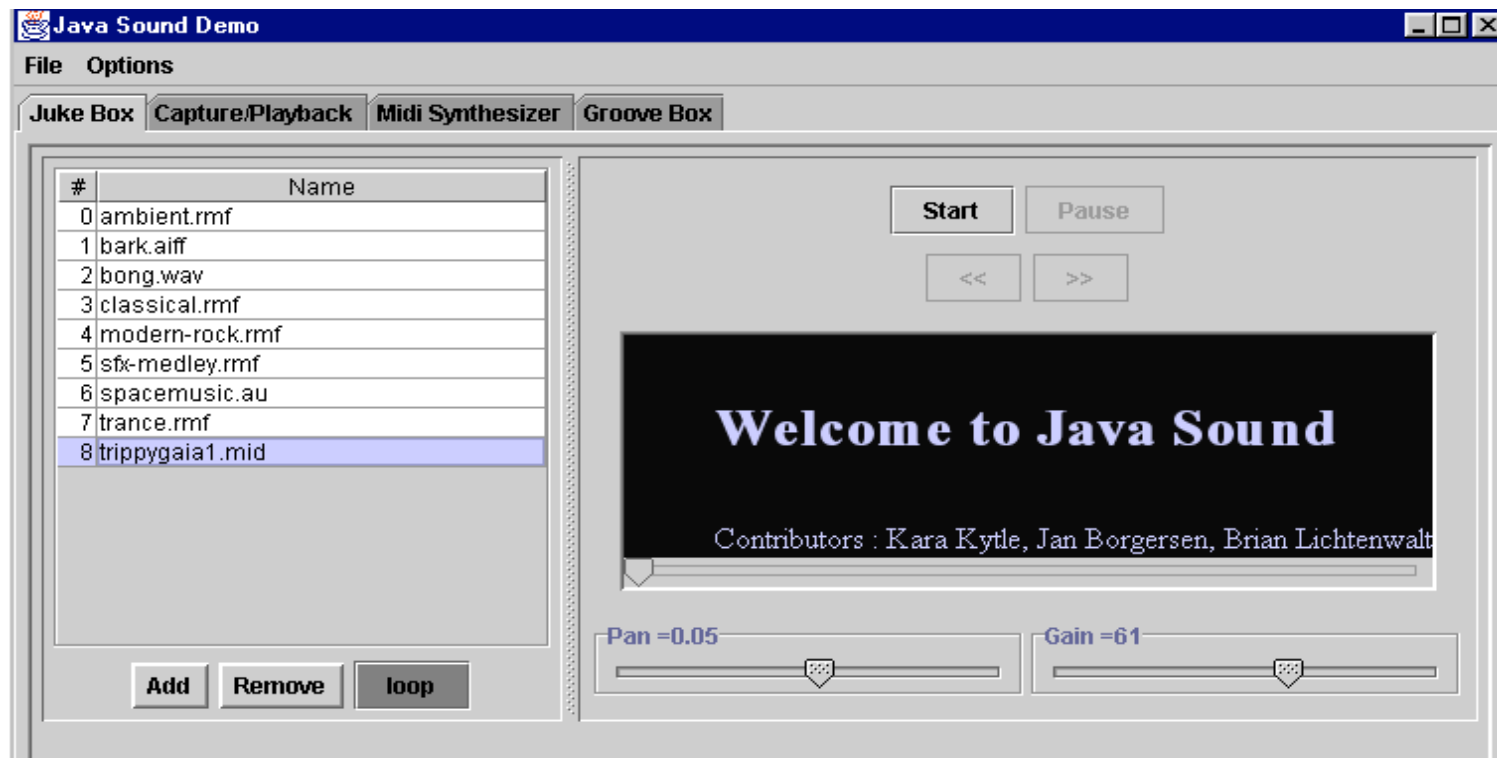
Java Sound Demo

File Options

Juke Box | Capture/Playback | Midi Synthesizer | Groove Box

| # | Name |
|---|---|
| 0 | ambient.rmf |
| 1 | bark.aiff |
| 2 | bong.wav |
| 3 | classical.rmf |
| 4 | modern-rock.rmf |
| 5 | sfx-medley.rmf |
| 6 | spacemusic.au |
| 7 | trance.rmf |
| 8 | trippygaia1.mid |

Add Remove loop

Start Pause

<< >>

Welcome to Java Sound

Contributors : Kara Kytle, Jan Borgersen, Brian Lichtenwalt

Pan =0.05

Gain =61